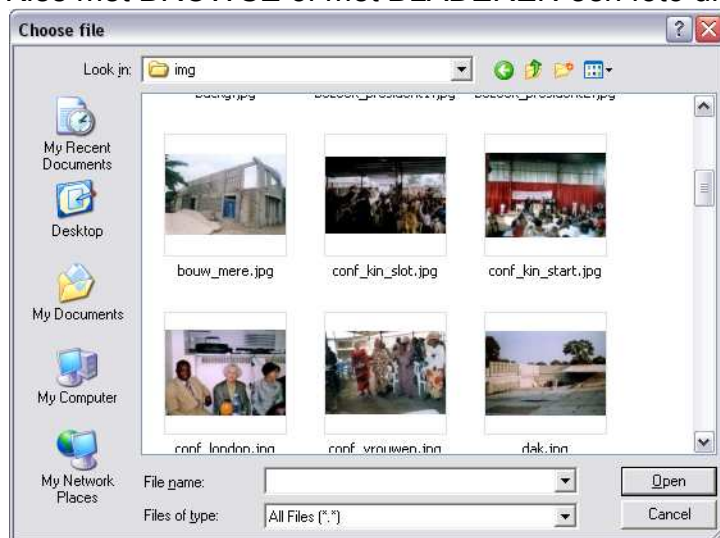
Choose file

Look in: img

My Recent Documents

Desktop

My Documents

My Computer

My Network Places

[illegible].jpg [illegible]_president1.jpg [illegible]_president2.jpg

bouw_mere.jpg

conf_kin_slot.jpg

conf_kin_start.jpg

conf_london.jpg

conf_vrouwen.jpg

dak.jpg

File name:

Files of type: All Files (*.*)

Open

Cancel